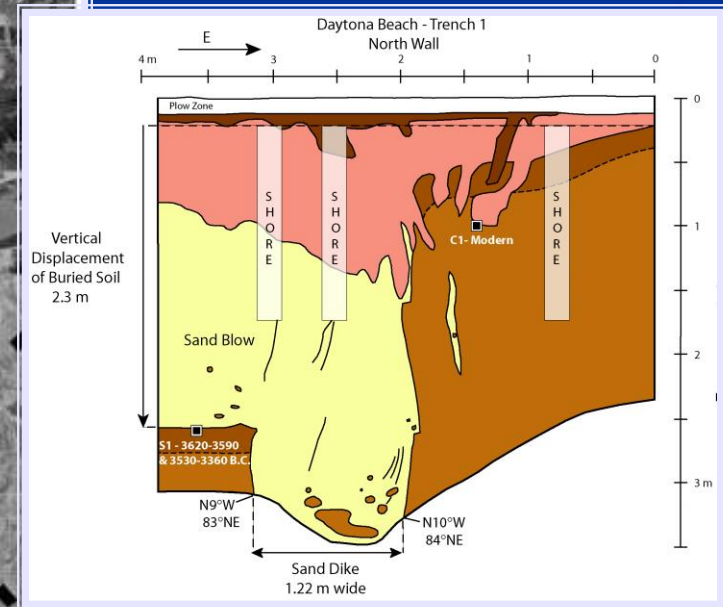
Daytona Beach - Trench 1
North Wall

E

4 m
3
2
1
0

Plow Zone

S H O R E

S H O R E

S H O R E

C1- Modern

Vertical Displacement of Buried Soil 2.3 m

Sand Blow

S1 - 3620-3590 & 3530-3360 B.C.

N9°W 83°NE

N10°W 84°NE

Sand Dike 1.22 m wide

0
1
2
3 m